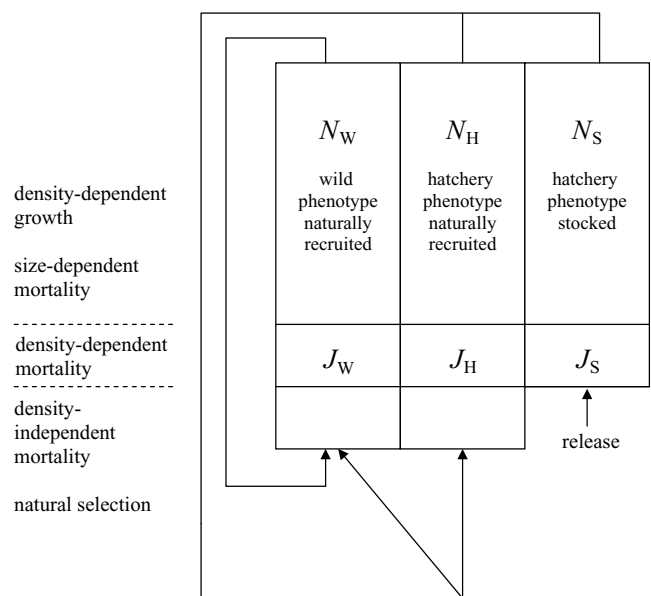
density-dependent growth

size-dependent mortality

density-dependent mortality

density-independent mortality

natural selection

$N_{\mathrm{W}}$

wild phenotype naturally recruited

$N_{\mathrm{H}}$

hatchery phenotype naturally recruited

$N_{\mathrm{S}}$

hatchery phenotype stocked

$J_{\mathrm{W}}$

$J_{\mathrm{H}}$

$J_{\mathrm{S}}$

release